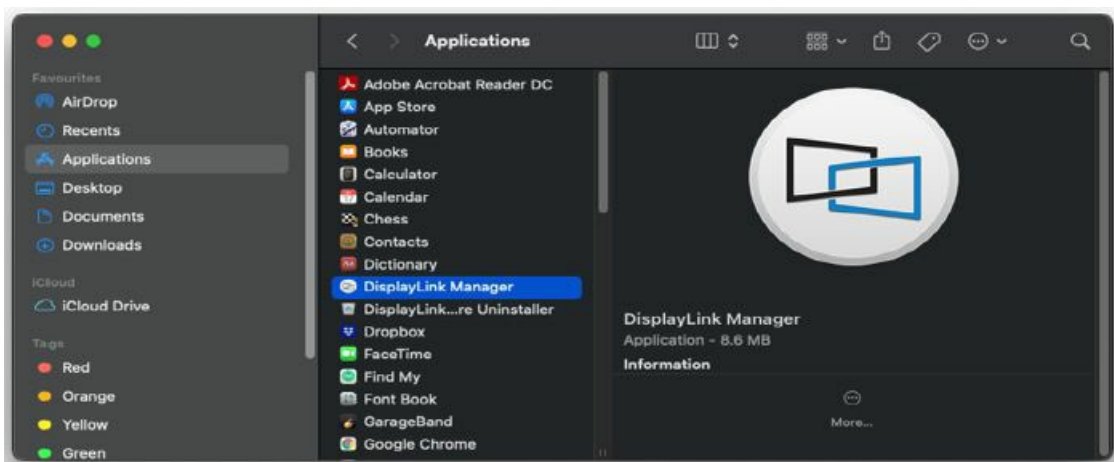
Applications

Favourites
AirDrop
Recents
Applications
Desktop
Documents
Downloads
iCloud
iCloud Drive
Tags
Red
Orange
Yellow
Green

Adobe Acrobat Reader DC
App Store
Automator
Books
Calculator
Calendar
Chess
Contacts
Dictionary
DisplayLink Manager
DisplayLink...re Uninstaller
Dropbox
FaceTime
Find My
Font Book
GarageBand
Google Chrome

DisplayLink Manager
Application - 8.6 MB
Information

More...